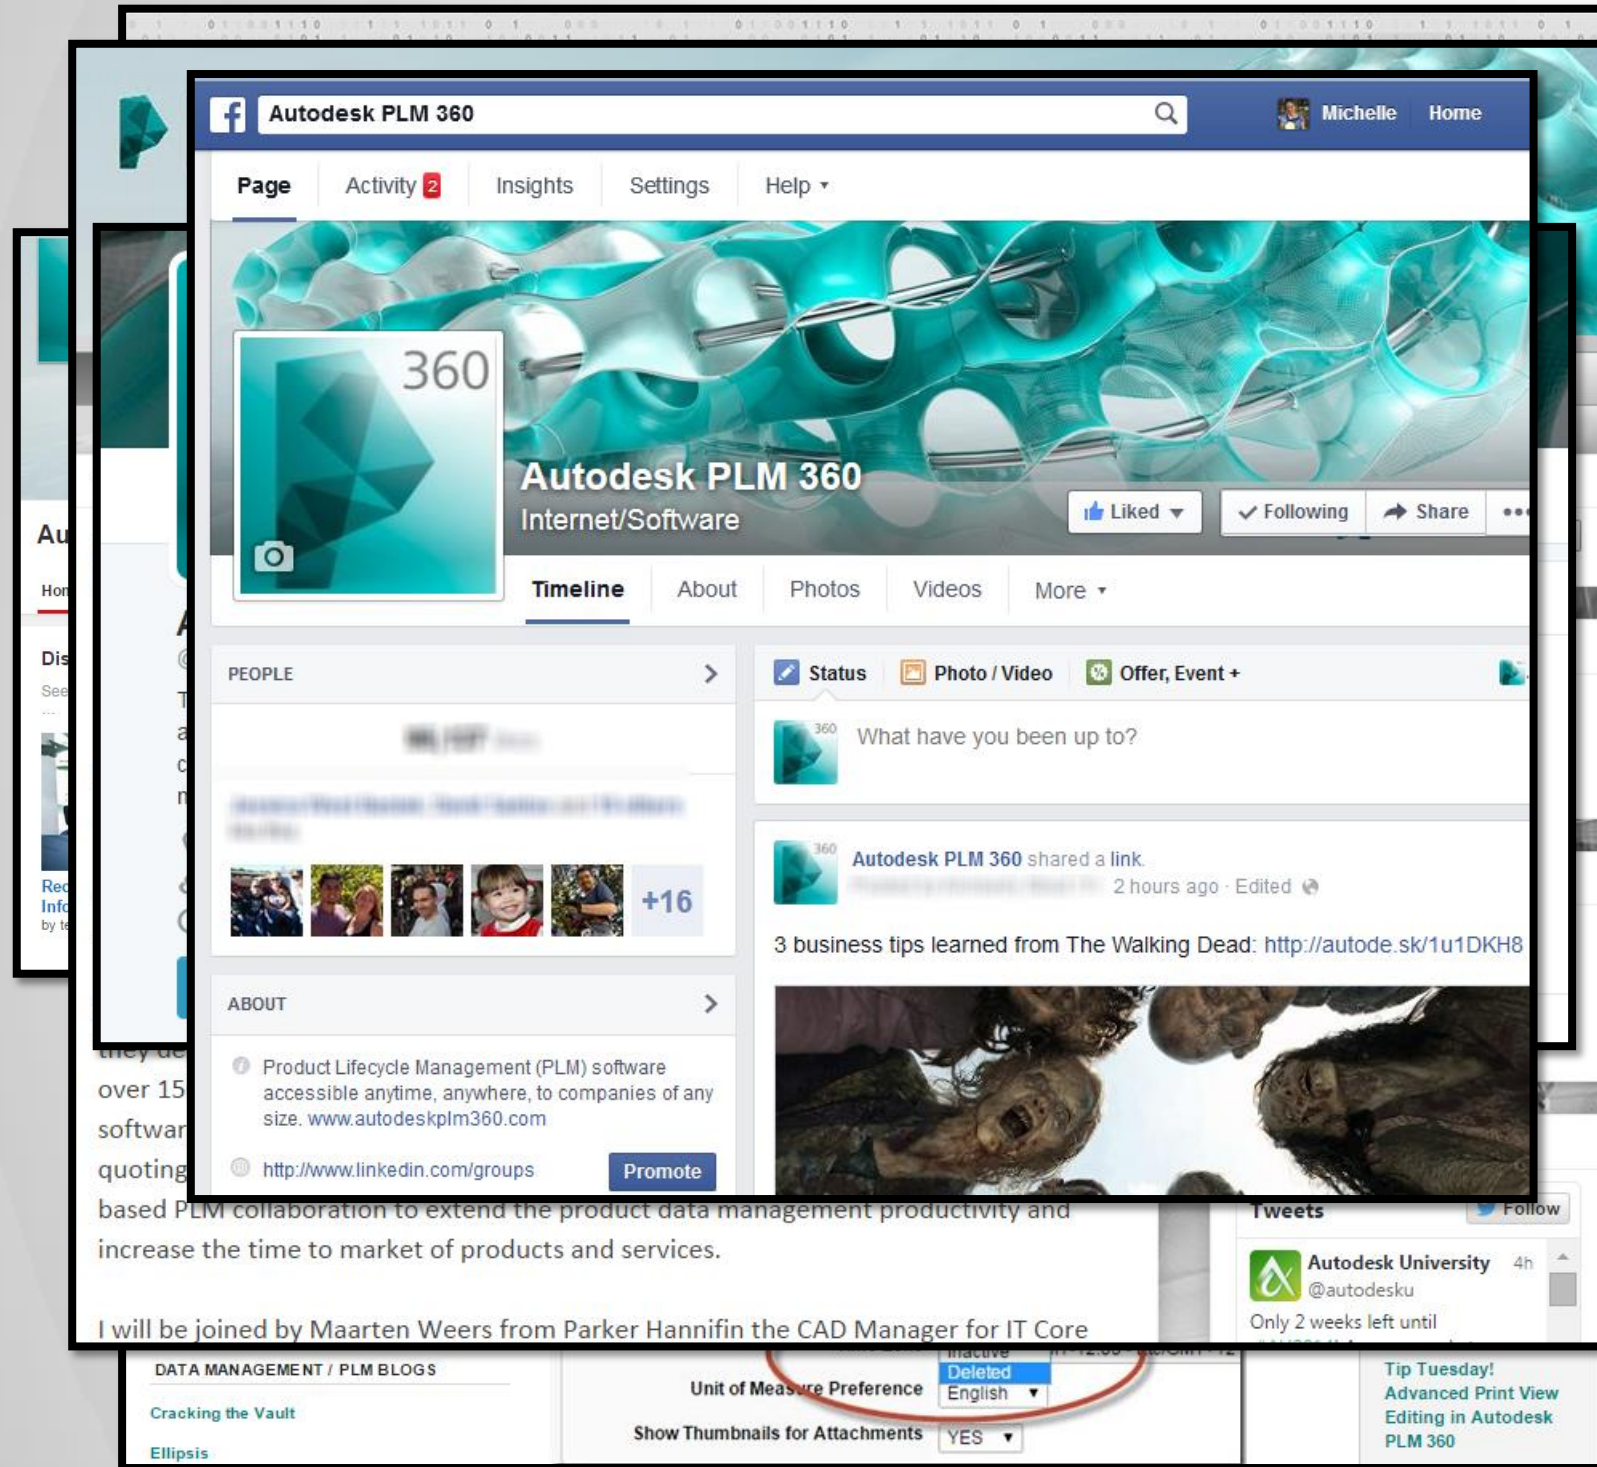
Autodesk PLM 360

Michelle Home

Page Activity 2 Insights Settings Help ▾

360

Autodesk PLM 360
Internet/Software

Liked ▾ Following Share •••

Timeline About Photos Videos More ▾

PEOPLE

+16

ABOUT

Product Lifecycle Management (PLM) software accessible anytime, anywhere, to companies of any size. www.autodeskplm360.com

http://www.linkedin.com/groups

Promote

Status Photo / Video Offer, Event +

What have you been up to?

Autodesk PLM 360 shared a link.
2 hours ago · Edited

3 business tips learned from The Walking Dead: http://autode.sk/1u1DKH8

Au
Hon
Dis
See
Rec
Info
by te

over 15
softwar
quoting
based PLM collaboration to extend the product data management productivity and increase the time to market of products and services.

I will be joined by Maarten Weers from Parker Hannifin the CAD Manager for IT Core

Tweets Follow

Autodesk University 4h
@autodesku
Only 2 weeks left until

DATA MANAGEMENT / PLM BLOGS
Cracking the Vault
Ellipsis

Inactive
Deleted
Unit of Measure Preference English
Show Thumbnails for Attachments YES

Tip Tuesday!
Advanced Print View Editing in Autodesk PLM 360